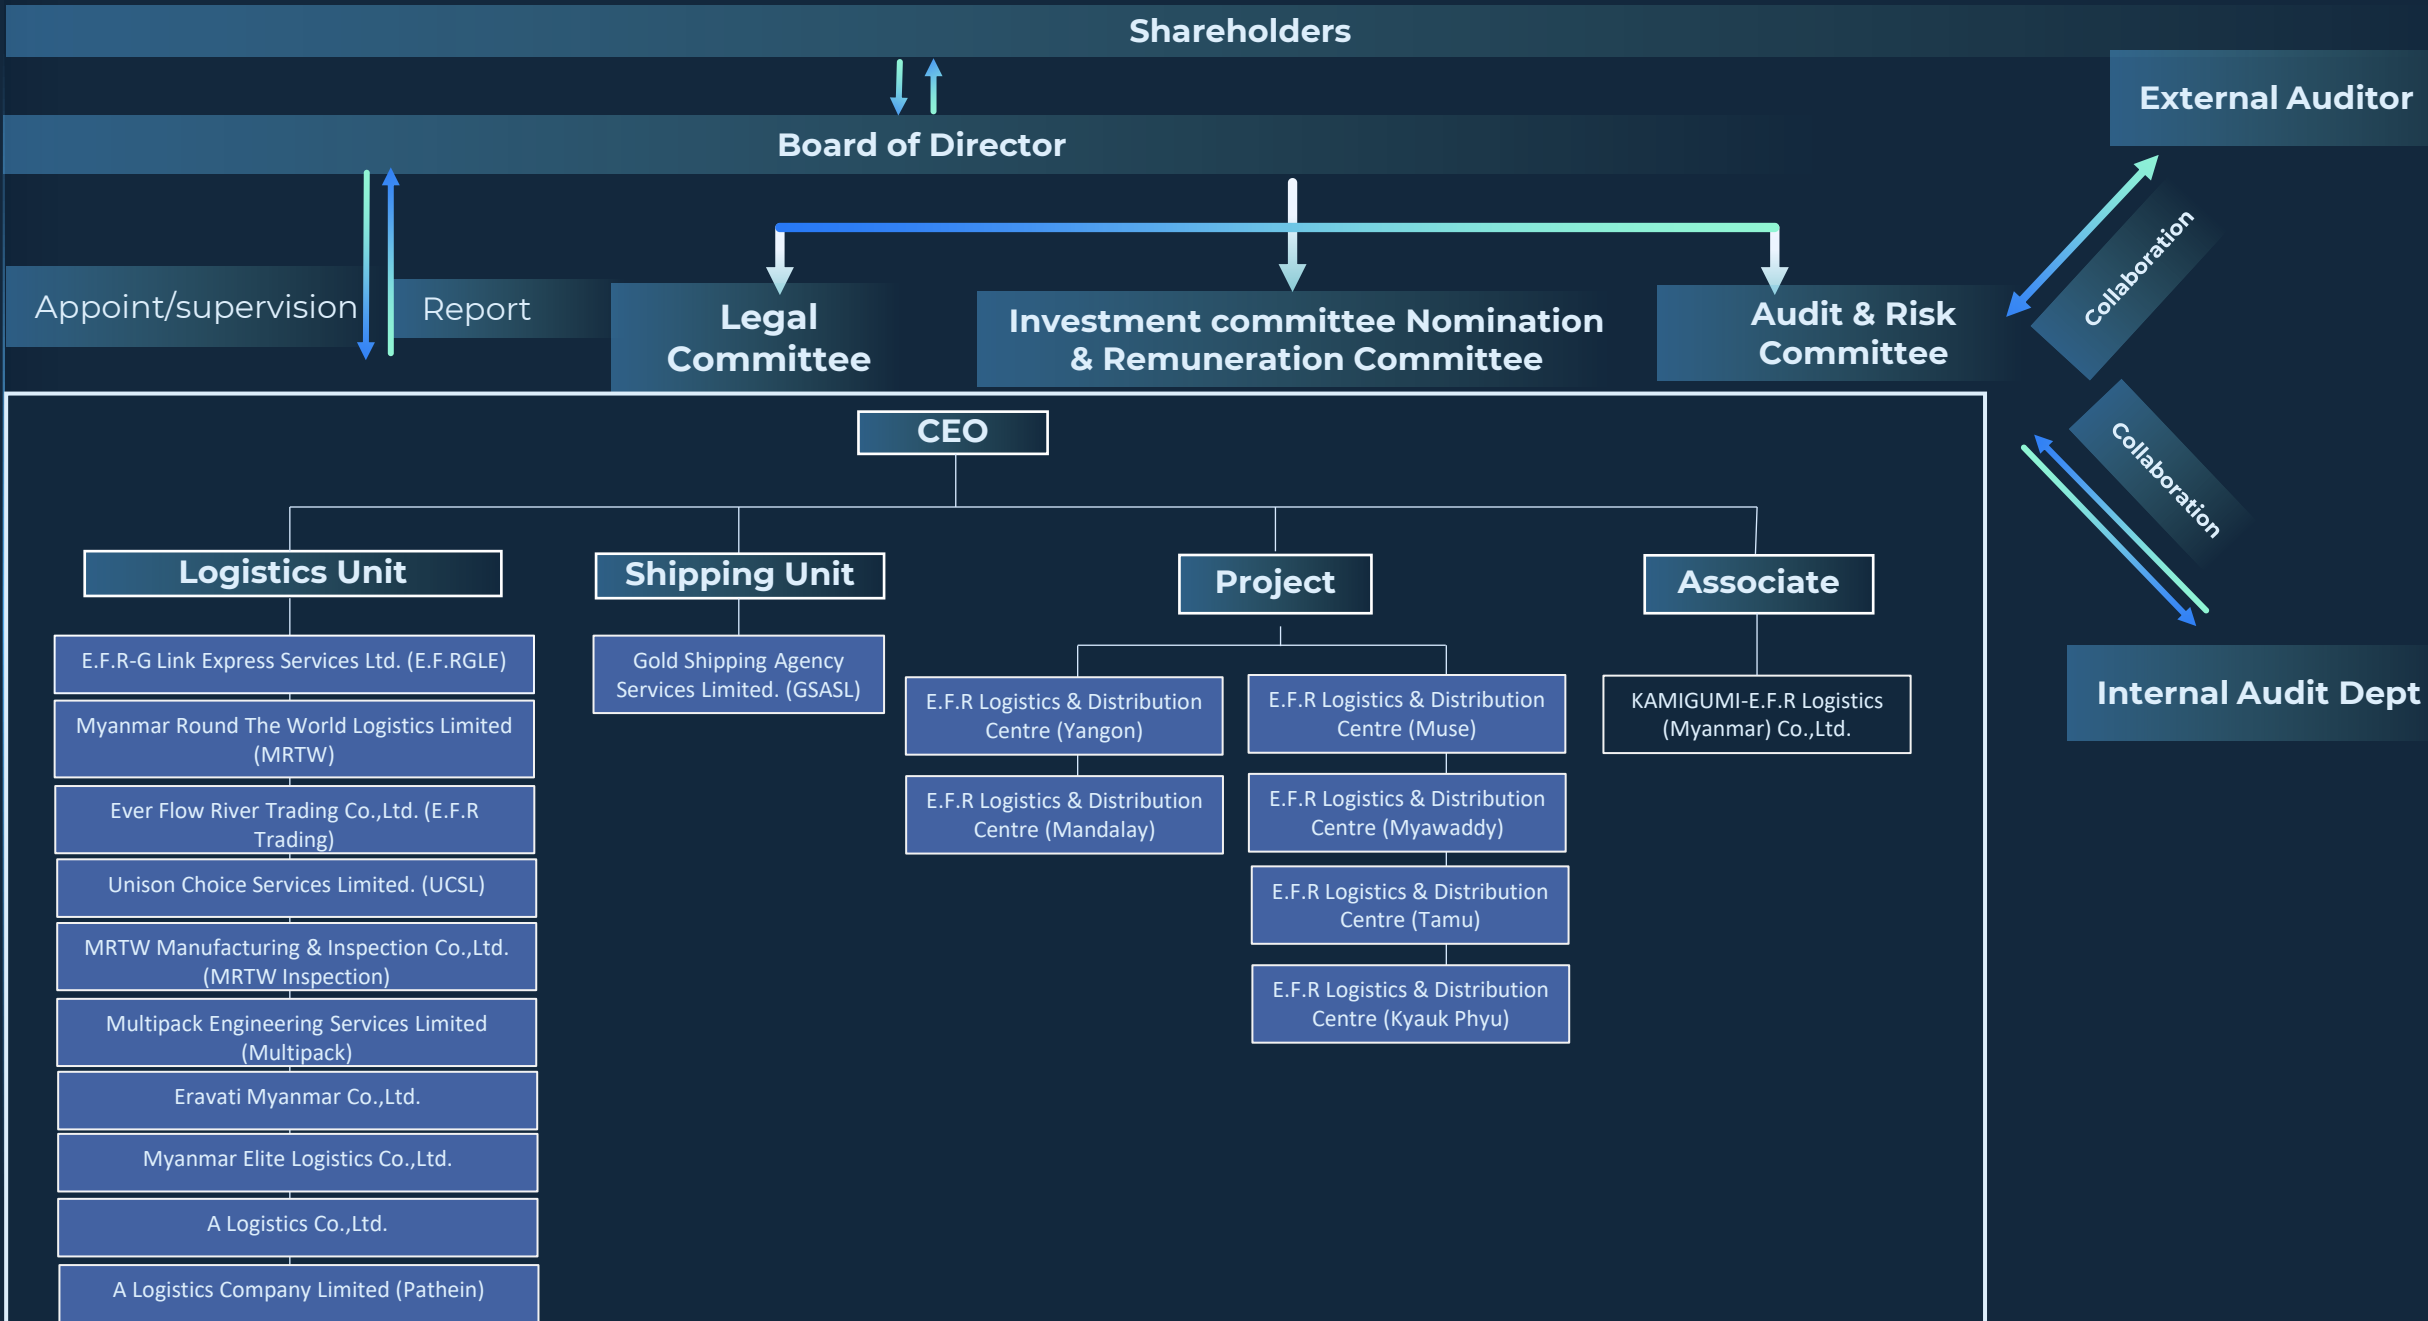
Shareholders

External Auditor

Board of Director

Appoint/supervision

Report

Legal Committee

Investment committee Nomination & Remuneration Committee

Audit & Risk Committee

Collaboration

Collaboration

CEO

Logistics Unit

Shipping Unit

Project

Associate

Internal Audit Dept

E.F.R-G Link Express Services Ltd. (E.F.RGLE)

Myanmar Round The World Logistics Limited (MRTW)

Ever Flow River Trading Co.,Ltd. (E.F.R Trading)

Unison Choice Services Limited. (UCSL)

MRTW Manufacturing & Inspection Co.,Ltd. (MRTW Inspection)

Multipack Engineering Services Limited (Multipack)

Eravati Myanmar Co.,Ltd.

Myanmar Elite Logistics Co.,Ltd.

A Logistics Co.,Ltd.

A Logistics Company Limited (Pathein)

Gold Shipping Agency Services Limited. (GSASL)

E.F.R Logistics & Distribution Centre (Yangon)

E.F.R Logistics & Distribution Centre (Mandalay)

E.F.R Logistics & Distribution Centre (Muse)

E.F.R Logistics & Distribution Centre (Myawaddy)

E.F.R Logistics & Distribution Centre (Tamu)

E.F.R Logistics & Distribution Centre (Kyauk Phyu)

KAMIGUMI-E.F.R Logistics (Myanmar) Co.,Ltd.